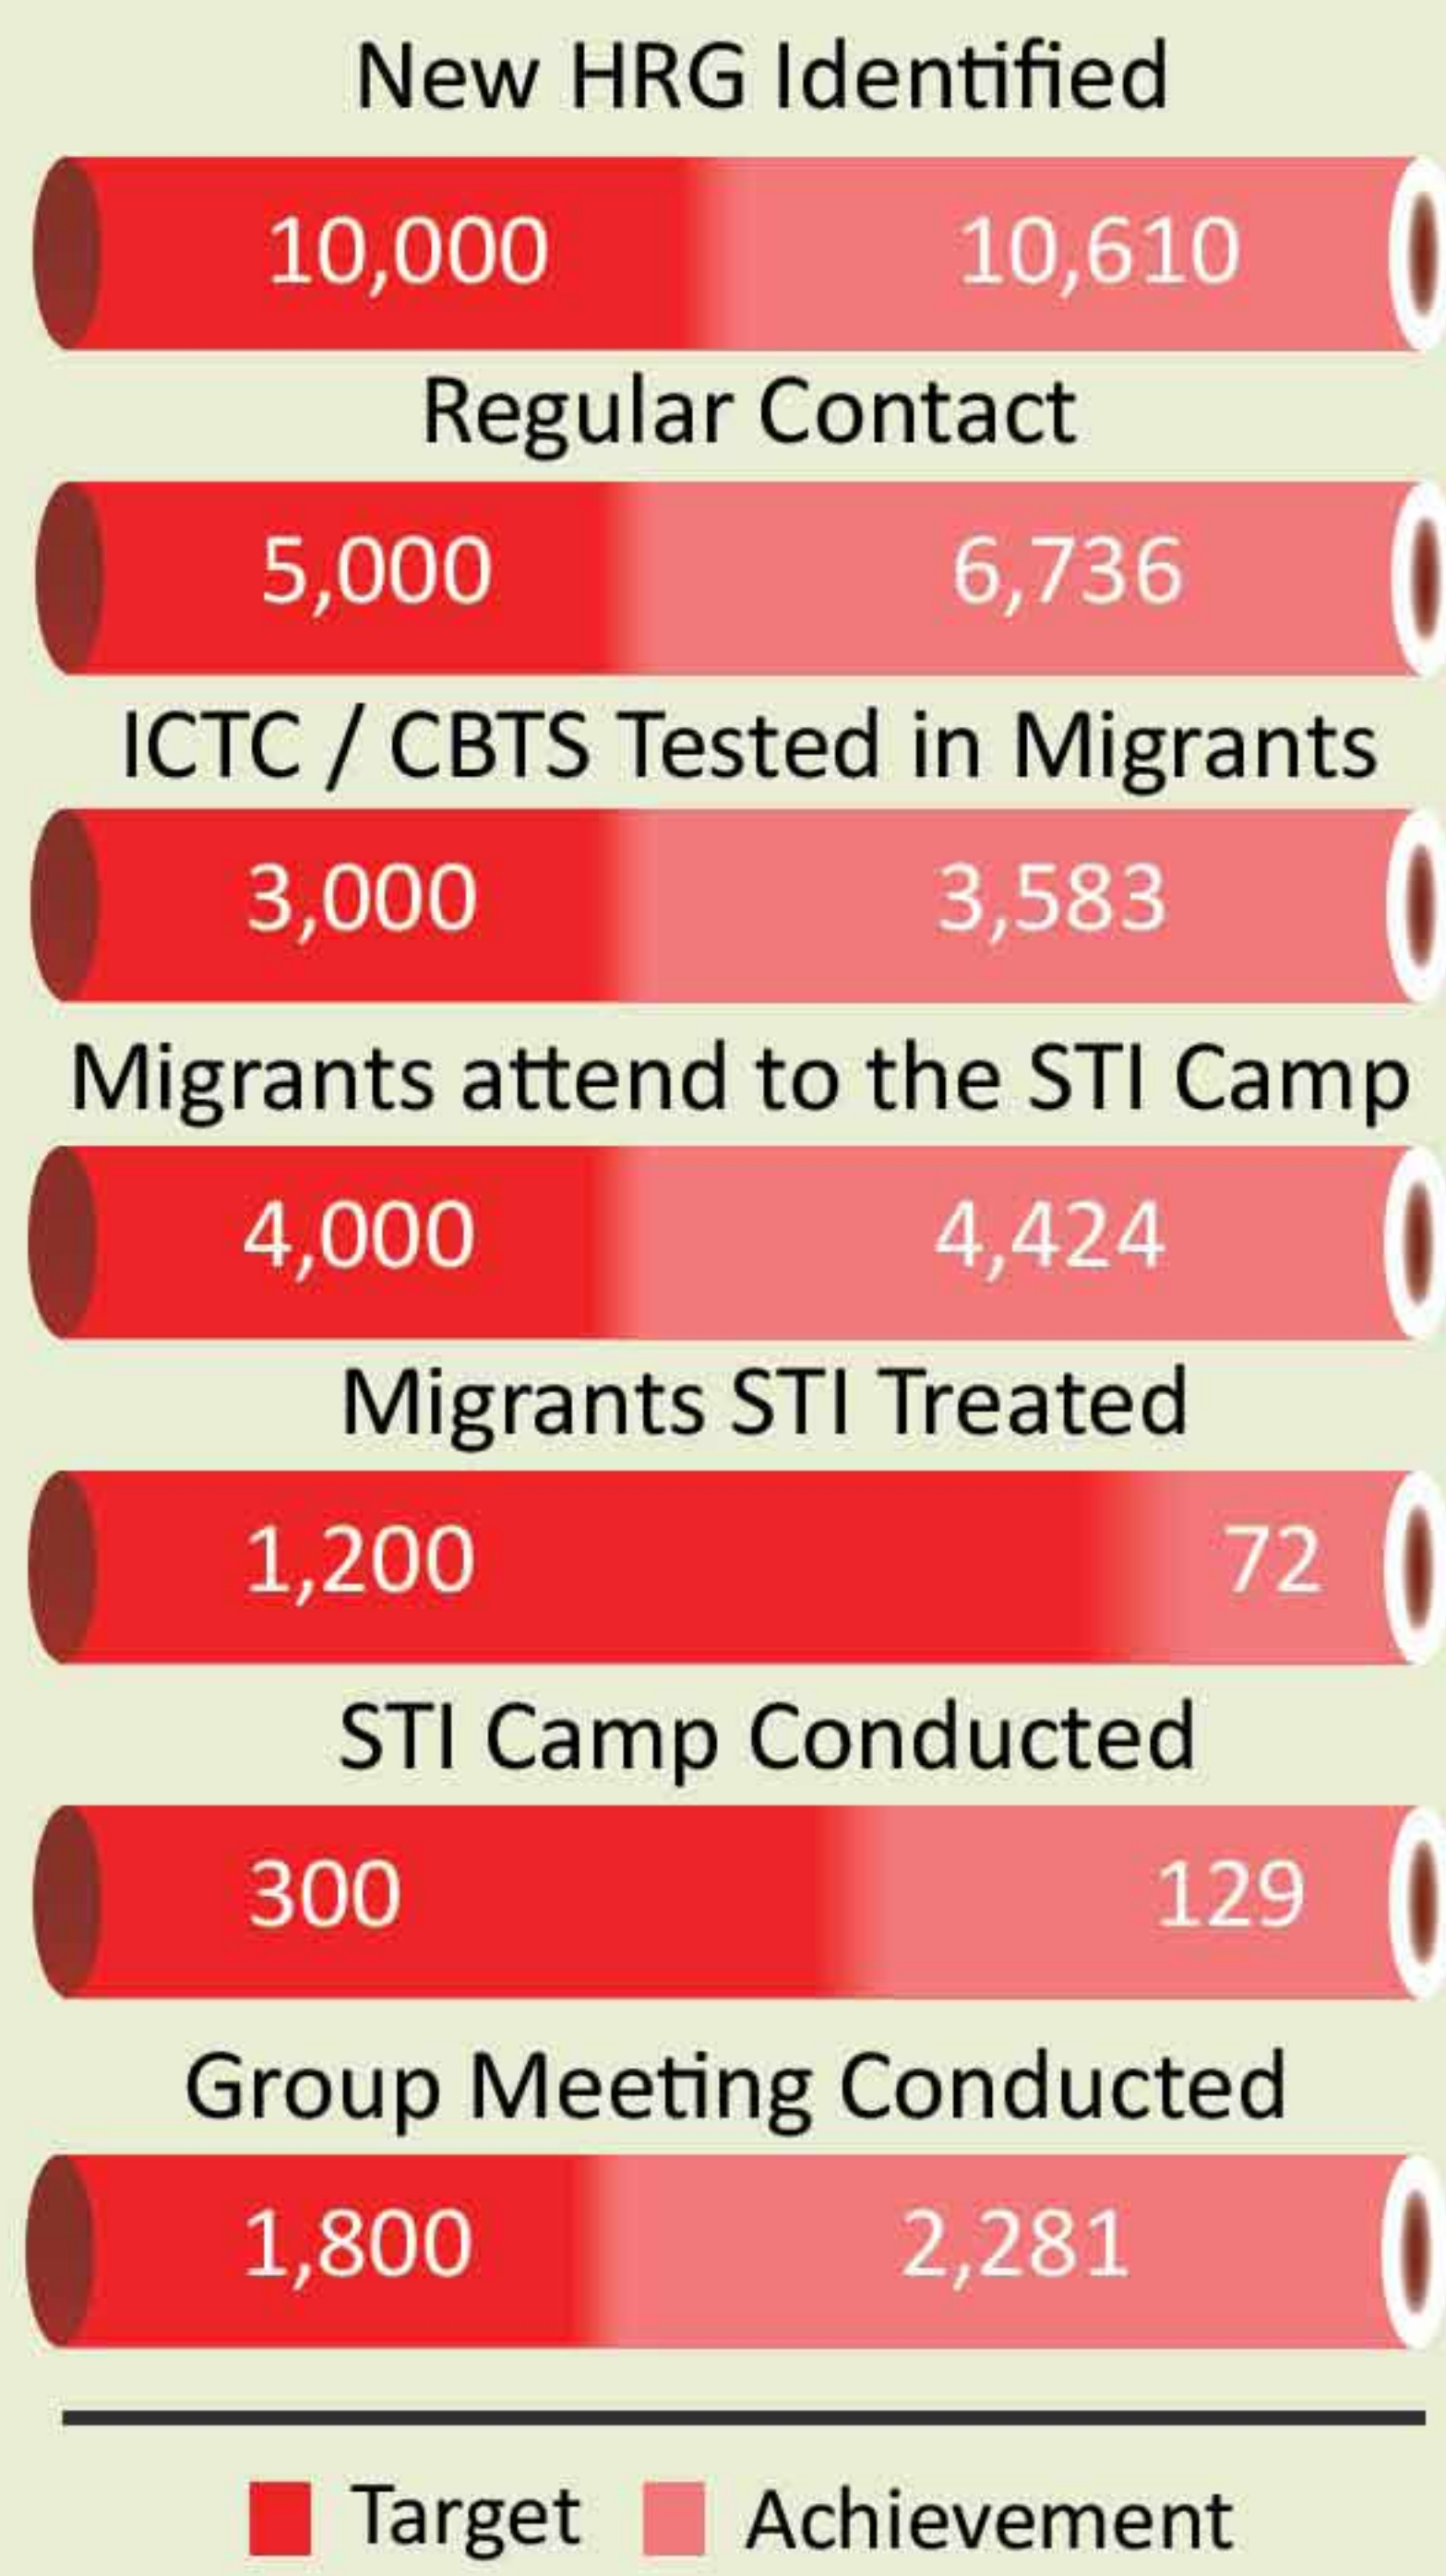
New HRG Identified

10,000 10,610

Regular Contact

5,000 6,736

ICTC / CBTS Tested in Migrants

3,000 3,583

Migrants attend to the STI Camp

4,000 4,424

Migrants STI Treated

1,200 72

STI Camp Conducted

300 129

Group Meeting Conducted

1,800 2,281

Target Achievement